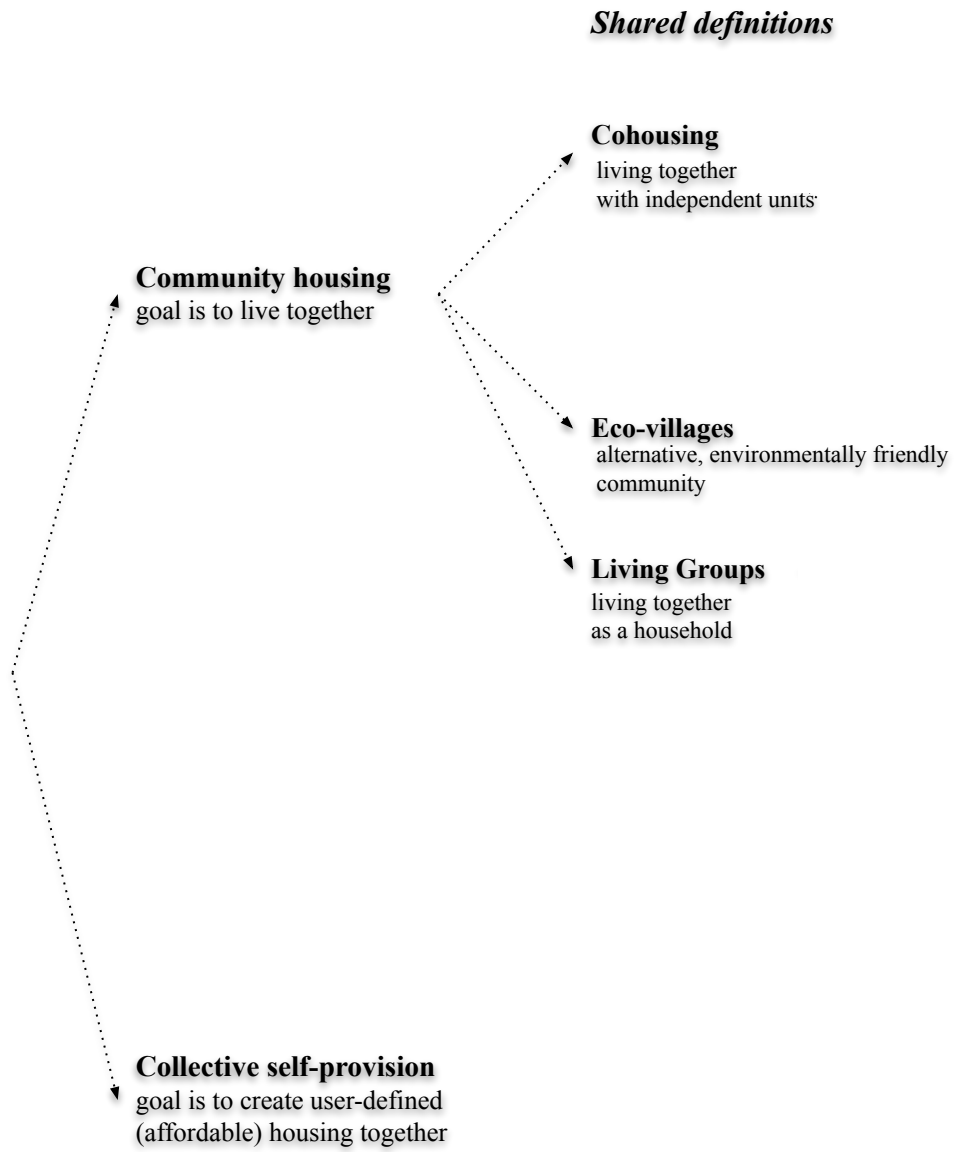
Shared definitions

Cohousing
living together
with independent units

Community housing
goal is to live together

Eco-villages
alternative, environmentally friendly community

Living Groups
living together
as a household

Collective self-provision
goal is to create user-defined (affordable) housing together